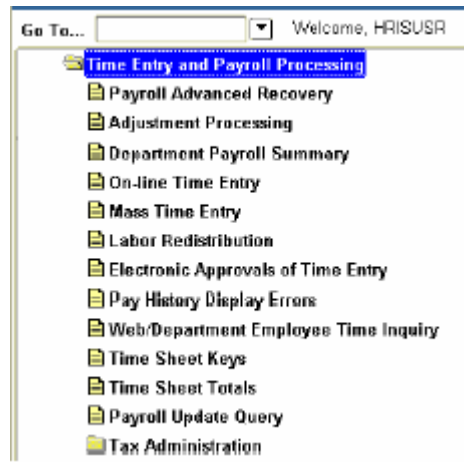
Go To...

Welcome, HRISUSR

Time Entry and Payroll Processing

Payroll Advanced Recovery

Adjustment Processing

Department Payroll Summary

On-line Time Entry

Mass Time Entry

Labor Redistribution

Electronic Approvals of Time Entry

Pay History Display Errors

Web/Department Employee Time Inquiry

Time Sheet Keys

Time Sheet Totals

Payroll Update Query

Tax Administration